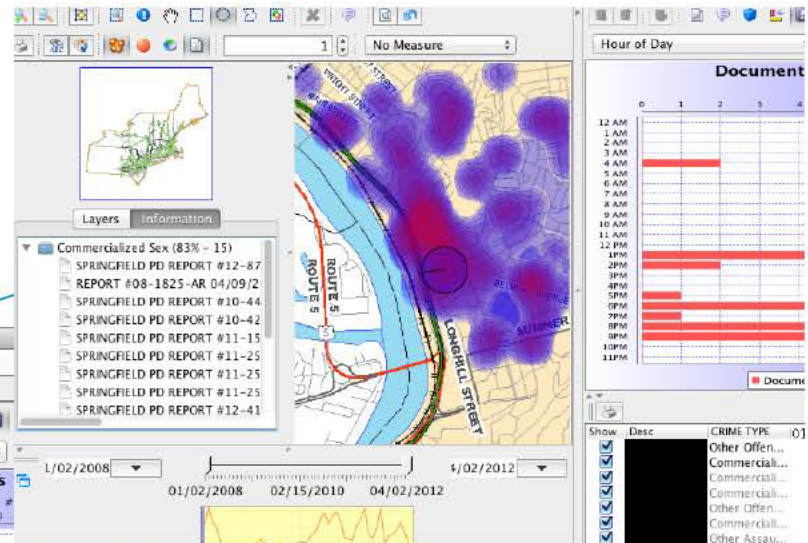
1
No Measure
Hour of Day
Document
0 1 2 3 4
12 AM
1 AM
2 AM
3 AM
4 AM
5 AM
6 AM
7 AM
8 AM
9 AM
10 AM
11 AM
12 PM
1PM
2PM
3PM
4PM
5PM
6PM
7PM
8PM
9PM
10PM
11PM
Docume
Layers Information
Commercialized Sex (83% - 15)
SPRINGFIELD PD REPORT #12-87
REPORT #08-1825-AR 04/09/2
SPRINGFIELD PD REPORT #10-44
SPRINGFIELD PD REPORT #10-42
SPRINGFIELD PD REPORT #11-15
SPRINGFIELD PD REPORT #11-25
SPRINGFIELD PD REPORT #11-25
SPRINGFIELD PD REPORT #11-25
SPRINGFIELD PD REPORT #12-41
WRIGHT STREET
ROUTE 5
ROUTE 5
5
LONGHILL STREET
SUMNER
1/02/2008
4/02/2012
01/02/2008 02/15/2010 04/02/2012
Show Desc CRIME TYPE
Other Offen...
Commerciali...
Commerciali...
Commerciali...
Other Offen...
Commerciali...
Other Assau...